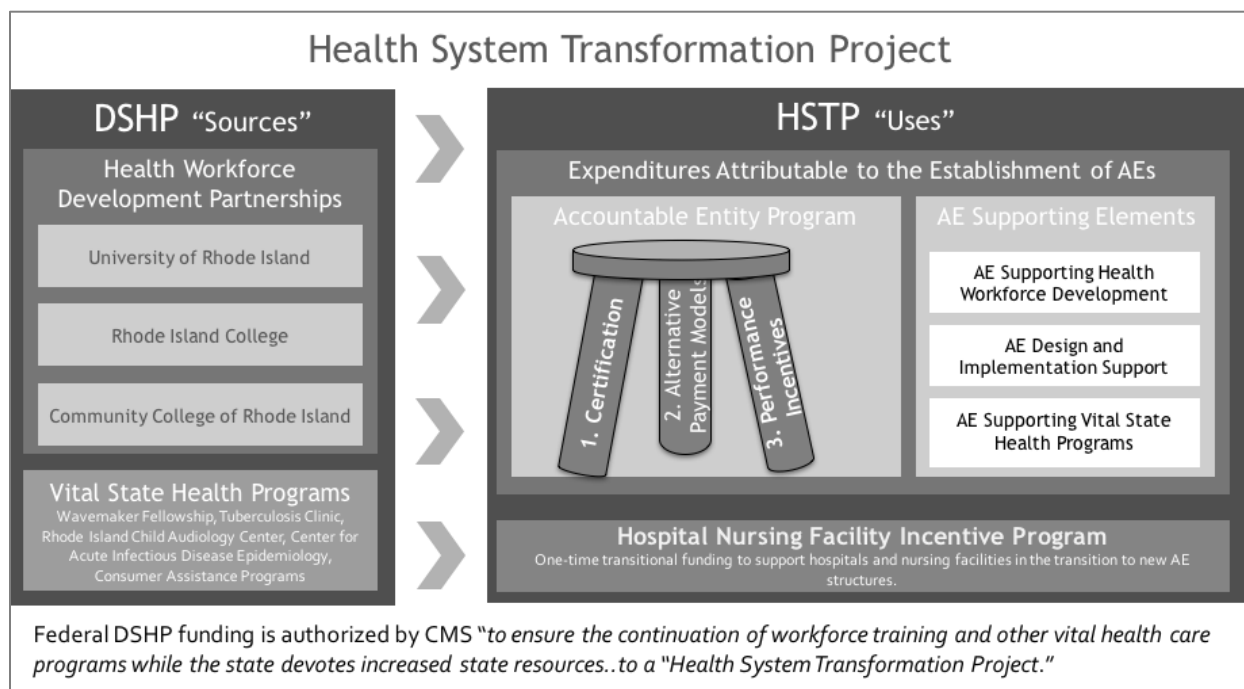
Health System Transformation Project

DSHP "Sources"

Health Workforce Development Partnerships

University of Rhode Island

Rhode Island College

Community College of Rhode Island

Vital State Health Programs
Wavemaker Fellowship, Tuberculosis Clinic, Rhode Island Child Audiology Center, Center for Acute Infectious Disease Epidemiology, Consumer Assistance Programs

HSTP "Uses"

Expenditures Attributable to the Establishment of AEs

Accountable Entity Program

1. Certification

2. Alternative Payment Models

3. Performance Incentives

AE Supporting Elements

AE Supporting Health Workforce Development

AE Design and Implementation Support

AE Supporting Vital State Health Programs

Hospital Nursing Facility Incentive Program
One-time transitional funding to support hospitals and nursing facilities in the transition to new AE structures.

Federal DSHP funding is authorized by CMS "to ensure the continuation of workforce training and other vital health care programs while the state devotes increased state resources..to a "Health System Transformation Project."